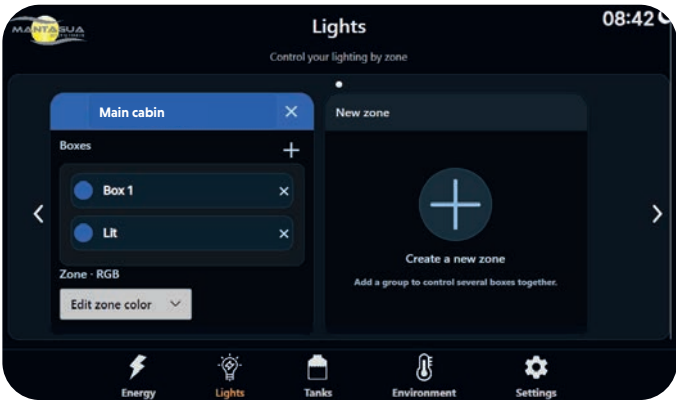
MANTASUA

Lights

Control your lighting by zone

08:42

Main cabin

Boxes

Box 1

Lit

Zone - RGB

Edit zone color

New zone

Create a new zone

Add a group to control several boxes together.

Energy

Lights

Tanks

Environment

Settings